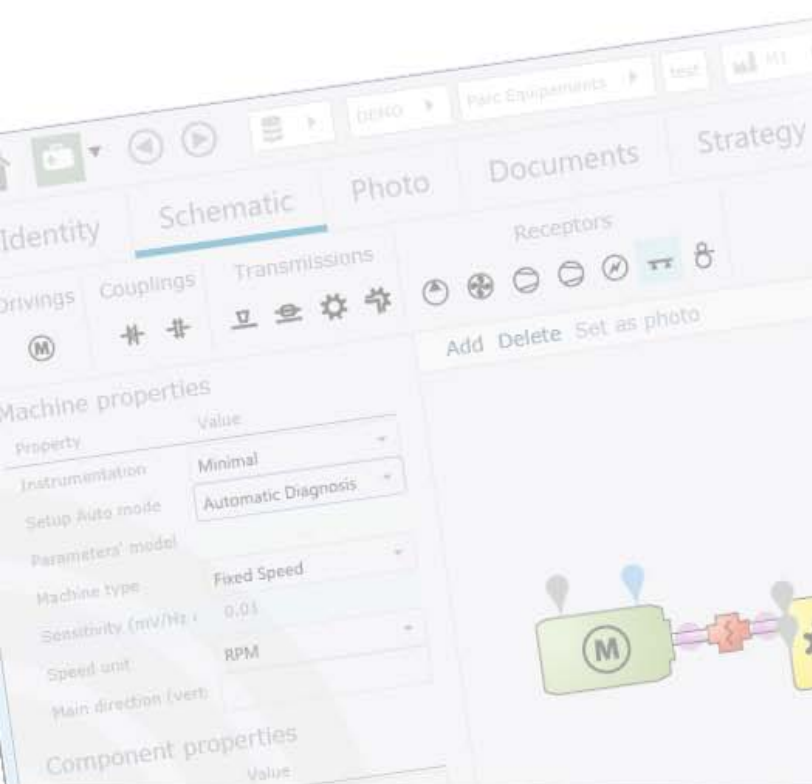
DEMO
Parc Equipements
test
M1

Identity
Schematic
Photo
Documents
Strategy

Drivings
Couplings
Transmissions
Receptors

M

Add Delete Set as photo

Machine properties
| Property | Value |
|---|---|
| Instrumentation | Minimal |
| Setup Auto mode | Automatic Diagnosis |
| Parameters' model | |
| Machine type | Fixed Speed |
| Sensitivity (mV/Hz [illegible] | 0.01 |
| Speed unit | RPM |
| Main direction (vert | |

Component properties
Value

M